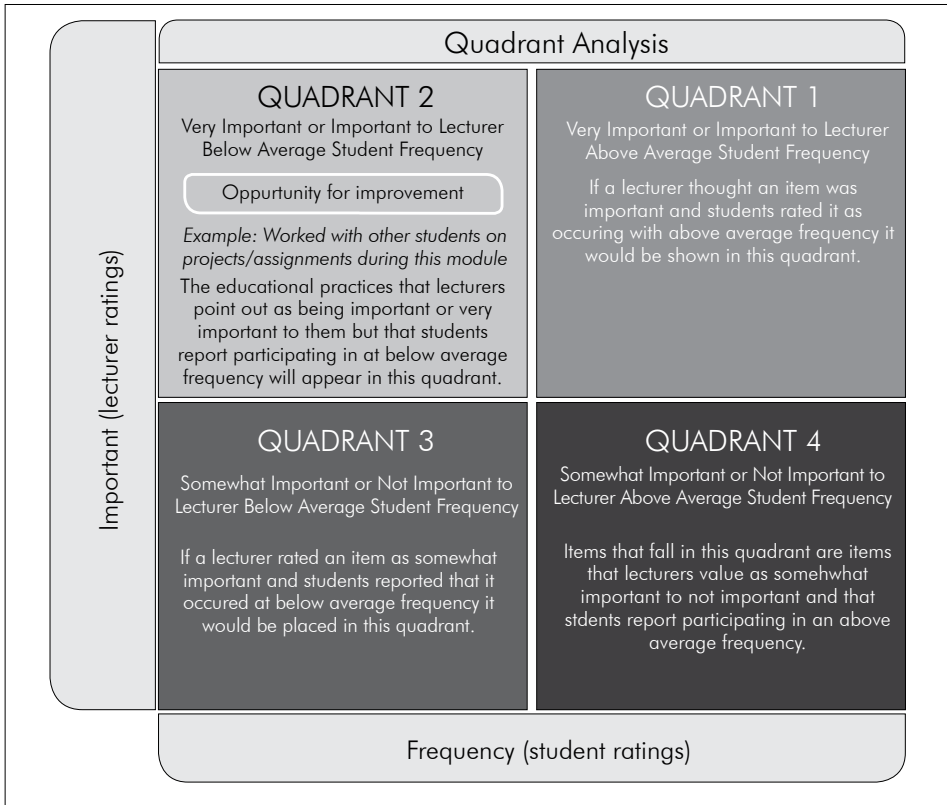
Quadrant Analysis

Important (lecturer ratings)

QUADRANT 2

Very Important or Important to Lecturer Below Average Student Frequency

Oppurtunity for improvement

*Example: Worked with other students on projects/assignments during this module*

The educational practices that lecturers point out as being important or very important to them but that students report participating in at below average frequency will appear in this quadrant.

QUADRANT 1

Very Important or Important to Lecturer Above Average Student Frequency

If a lecturer thought an item was important and students rated it as occuring with above average frequency it would be shown in this quadrant.

QUADRANT 3

Somewhat Important or Not Important to Lecturer Below Average Student Frequency

If a lecturer rated an item as somewhat important and students reported that it occured at below average frequency it would be placed in this quadrant.

QUADRANT 4

Somewhat Important or Not Important to Lecturer Above Average Student Frequency

Items that fall in this quadrant are items that lecturers value as somehwhat important to not important and that stdents report participating in an above average frequency.

Frequency (student ratings)